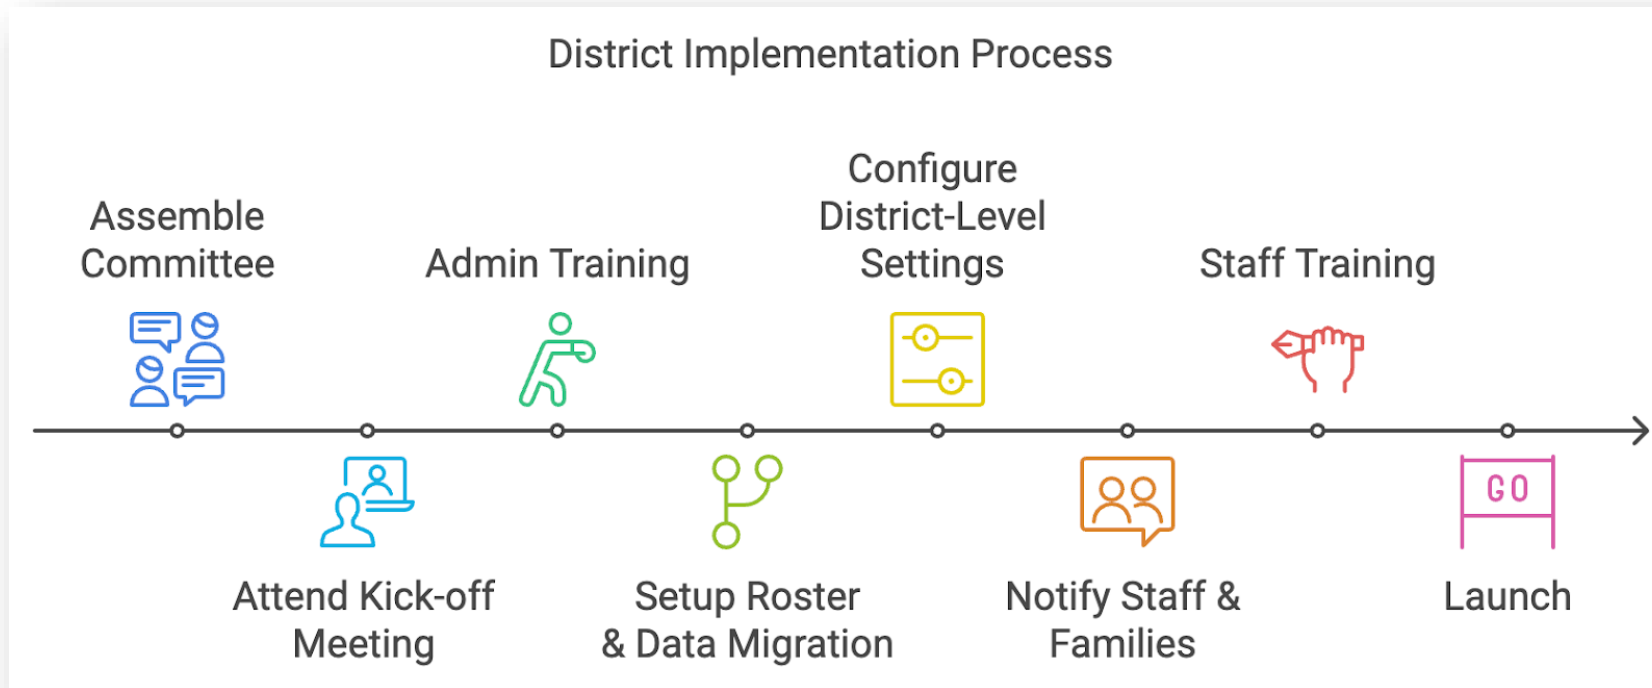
District Implementation Process

Assemble Committee

Admin Training

Configure District-Level Settings

Staff Training

Attend Kick-off Meeting

Setup Roster & Data Migration

Notify Staff & Families

GO

Launch